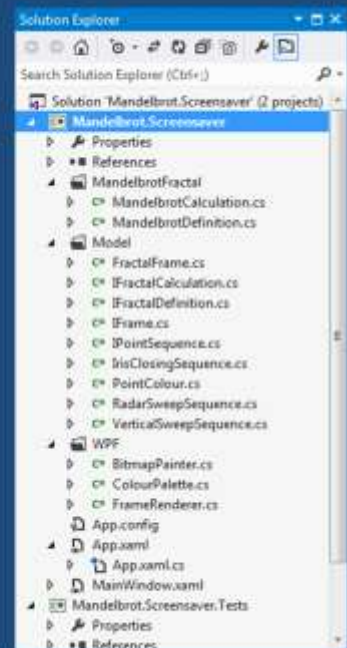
Solution Explorer

Search Solution Explorer (Ctrl+;)

Solution 'Mandelbrot.Screensaver' (2 projects)
Mandelbrot.Screensaver
Properties
References
MandelbrotFractal
C# MandelbrotCalculation.cs
C# MandelbrotDefinition.cs
Model
C# FractalFrame.cs
C# IFractalCalculation.cs
C# IFractalDefinition.cs
C# IFrame.cs
C# IPointSequence.cs
C# IrisClosingSequence.cs
C# PointColour.cs
C# RadarSweepSequence.cs
C# VerticalSweepSequence.cs
WPF
C# BitmapPainter.cs
C# ColourPalette.cs
C# FrameRenderer.cs
App.config
App.xaml
App.xaml.cs
MainWindow.xaml
Mandelbrot.Screensaver.Tests
Properties
References